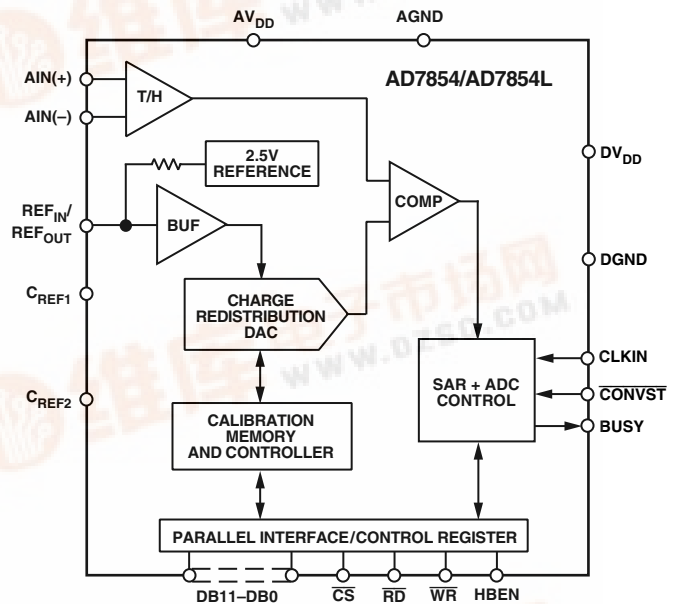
$AV_{DD}$
AGND
AD7854/AD7854L
AIN(+)
AIN(–)
T/H
$DV_{DD}$
2.5V REFERENCE
$REF_{IN}$/ $REF_{OUT}$
BUF
COMP
DGND
$C_{REF1}$
CHARGE REDISTRIBUTION DAC
CLKIN
SAR + ADC CONTROL
$\overline{CONVST}$
$C_{REF2}$
BUSY
CALIBRATION MEMORY AND CONTROLLER
PARALLEL INTERFACE/CONTROL REGISTER
DB11–DB0
$\overline{CS}$
$\overline{RD}$
$\overline{WR}$
HBEN
www.dzsc.com